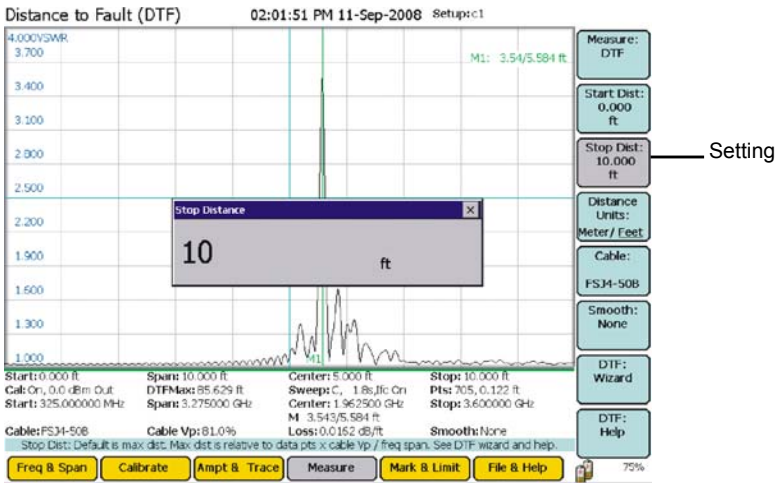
Distance to Fault (DTF) 02:01:51 PM 11-Sep-2008 Setup:c1

4.000VSWR
3.700
3.400
3.100
2.800
2.500
2.200
1.900
1.600
1.300
1.000

M1: 3.54/5.584 ft

M1

Stop Distance

10 ft

Measure: DTF

Start Dist: 0.000 ft

Stop Dist: 10.000 ft

Setting

Distance Units: Meter/ Feet

Cable: FSJ4-50B

Smooth: None

DTF: Wizard

DTF: Help

Start: 0.000 ft
Cal: On, 0.0 dBm Out
Start: 325.000000 MHz
Cable: FSJ4-50B

Span: 10.000 ft
DTFMax: 85.629 ft
Span: 3.275000 GHz
Cable Vp: 81.0%

Center: 5.000 ft
Sweep: C, 1.8s,Ifc On
Center: 1.962500 GHz
M 3.543/5.584 ft
Loss: 0.0152 dB/ft

Stop: 10.000 ft
Pts: 705, 0.122 ft
Stop: 3.600000 GHz
Smooth: None

Stop Dist: Default is max dist. Max dist is relative to data pts x cable Vp / freq span. See DTF wizard and help.

Freq & Span | Calibrate | Ampt & Trace | Measure | Mark & Limit | File & Help

75%